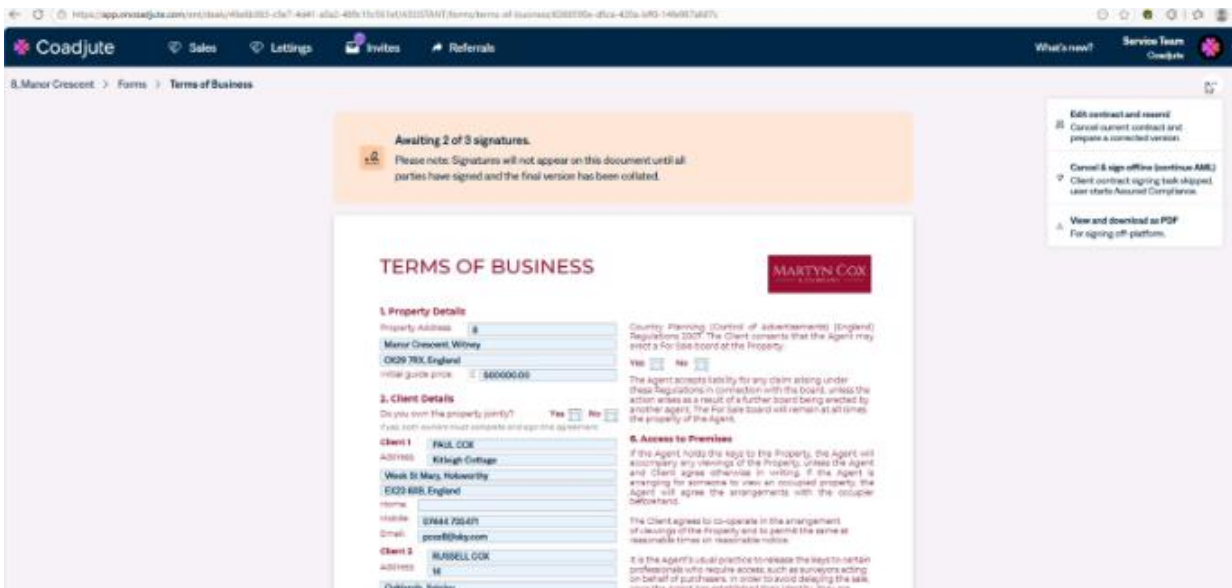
Coadjute Sales Lettings Invites Referrals

What's new? Service Team Coadjute

8, Manor Crescent > Forms > Terms of Business

Awaiting 2 of 3 signatures.
Please note: Signatures will not appear on this document until all parties have signed and the final version has been collated.

Edit contract and resend
Cancel current contract and prepare a corrected version.

Cancel & sign offline (continue AML)
Client contract signing task skipped, user starts Assured Compliance.

View and download as PDF
For signing off-platform.

TERMS OF BUSINESS

MARTYN COX

1. Property Details
Property Address 8
Manor Crescent, Witney
OX28 7RX, England
Initial guide price £ 500000.00

2. Client Details
Do you own the property jointly? Yes No
If yes, both owners must complete and sign this agreement
Client 1 PAUL COX
Address Kitleigh Cottage
Week St Mary, Holsworthy
EX22 6XX, England
Home
Mobile 07444 705471
Email pcox8@sky.com
Client 2 RUSSELL COX
Address 14
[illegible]

Country Planning (Control of Advertisements) (England) Regulations 2007. The Client consents that the Agent may erect a For Sale board at the Property.
Yes No
The Agent accepts liability for any claim arising under these Regulations in connection with the board, unless the action arises as a result of a further board being erected by another agent. The For Sale board will remain at all times the property of the Agent.

6. Access to Premises
If the Agent holds the keys to the Property, the Agent will accompany any viewings of the Property, unless the Agent and Client agree otherwise in writing. If the Agent is arranging for someone to view an occupied property, the Agent will agree the arrangements with the occupier beforehand.

The Client agrees to co-operate in the arrangement of viewings of the Property and to permit the same at reasonable times on reasonable notice.

It is the Agent's usual practice to release the keys to certain professionals who require access, such as surveyors acting on behalf of purchasers, in order to avoid delaying the sale, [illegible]